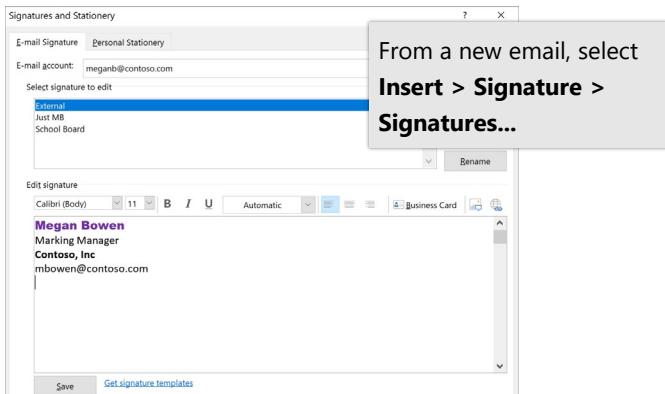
Signatures and Stationery

?

×

E-mail Signature

Personal Stationery

E-mail account:

meganb@contoso.com

Select signature to edit

External

Just MB

School Board

Rename

Edit signature

Calibri (Body)

11

B

I

U

Automatic

Business Card

Megan Bowen

Marking Manager

Contoso, Inc

mbowen@contoso.com

Save

Get signature templates

From a new email, select **Insert > Signature > Signatures...**